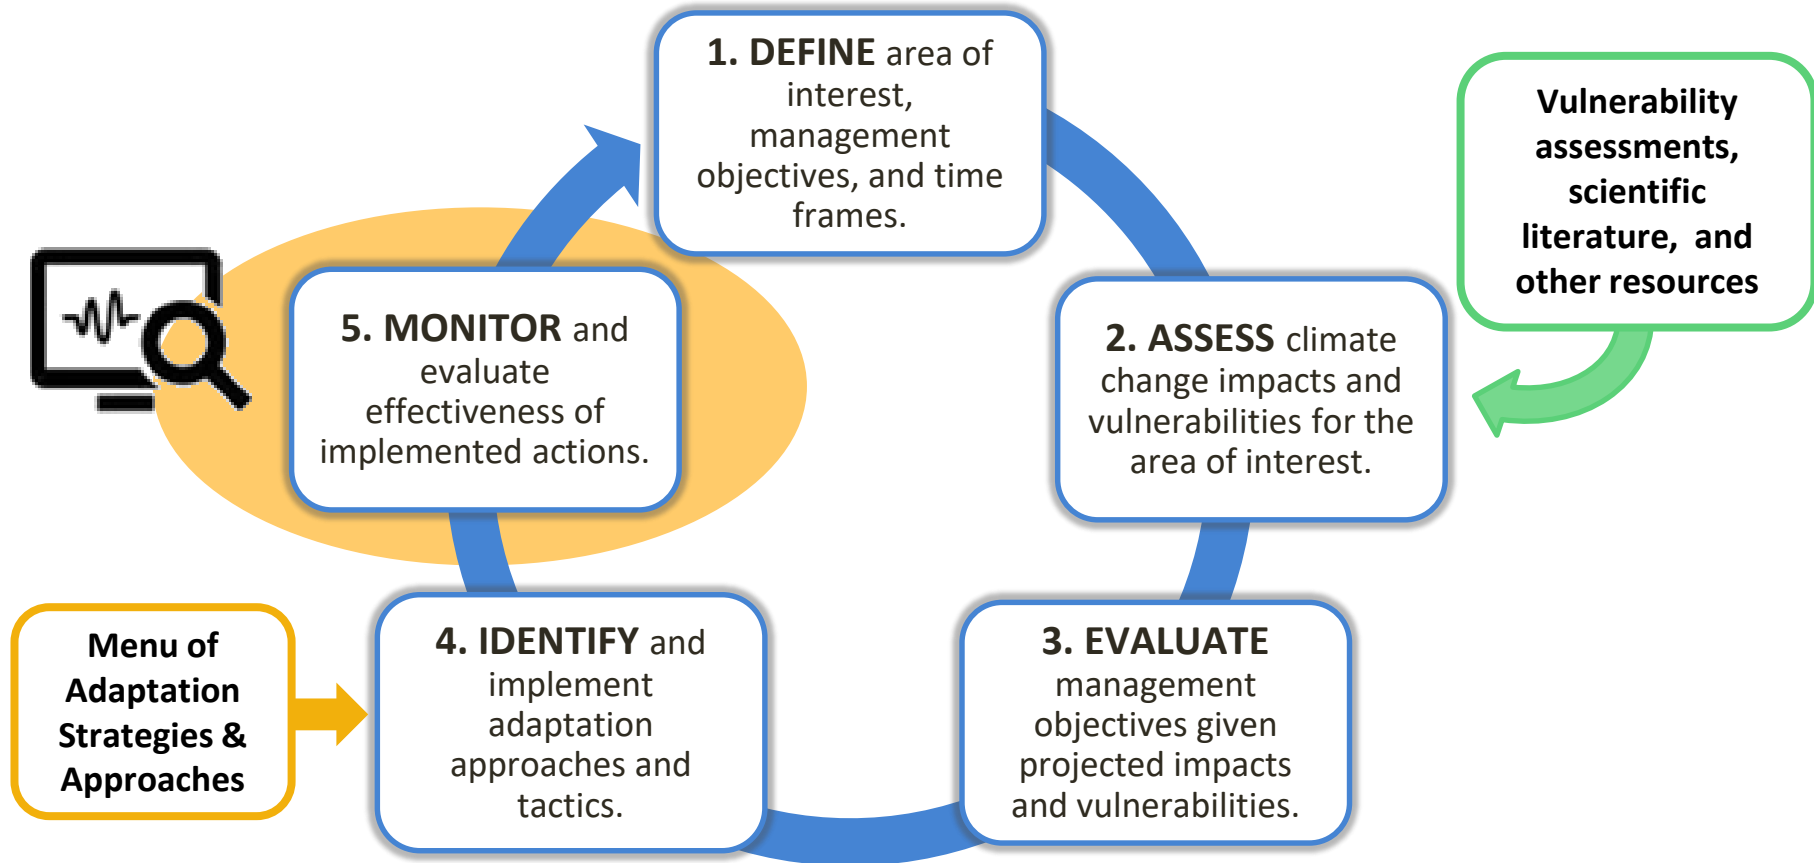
1. DEFINE area of interest, management objectives, and time frames.

Vulnerability assessments, scientific literature, and other resources

2. ASSESS climate change impacts and vulnerabilities for the area of interest.

3. EVALUATE management objectives given projected impacts and vulnerabilities.

4. IDENTIFY and implement adaptation approaches and tactics.

Menu of Adaptation Strategies & Approaches

5. MONITOR and evaluate effectiveness of implemented actions.